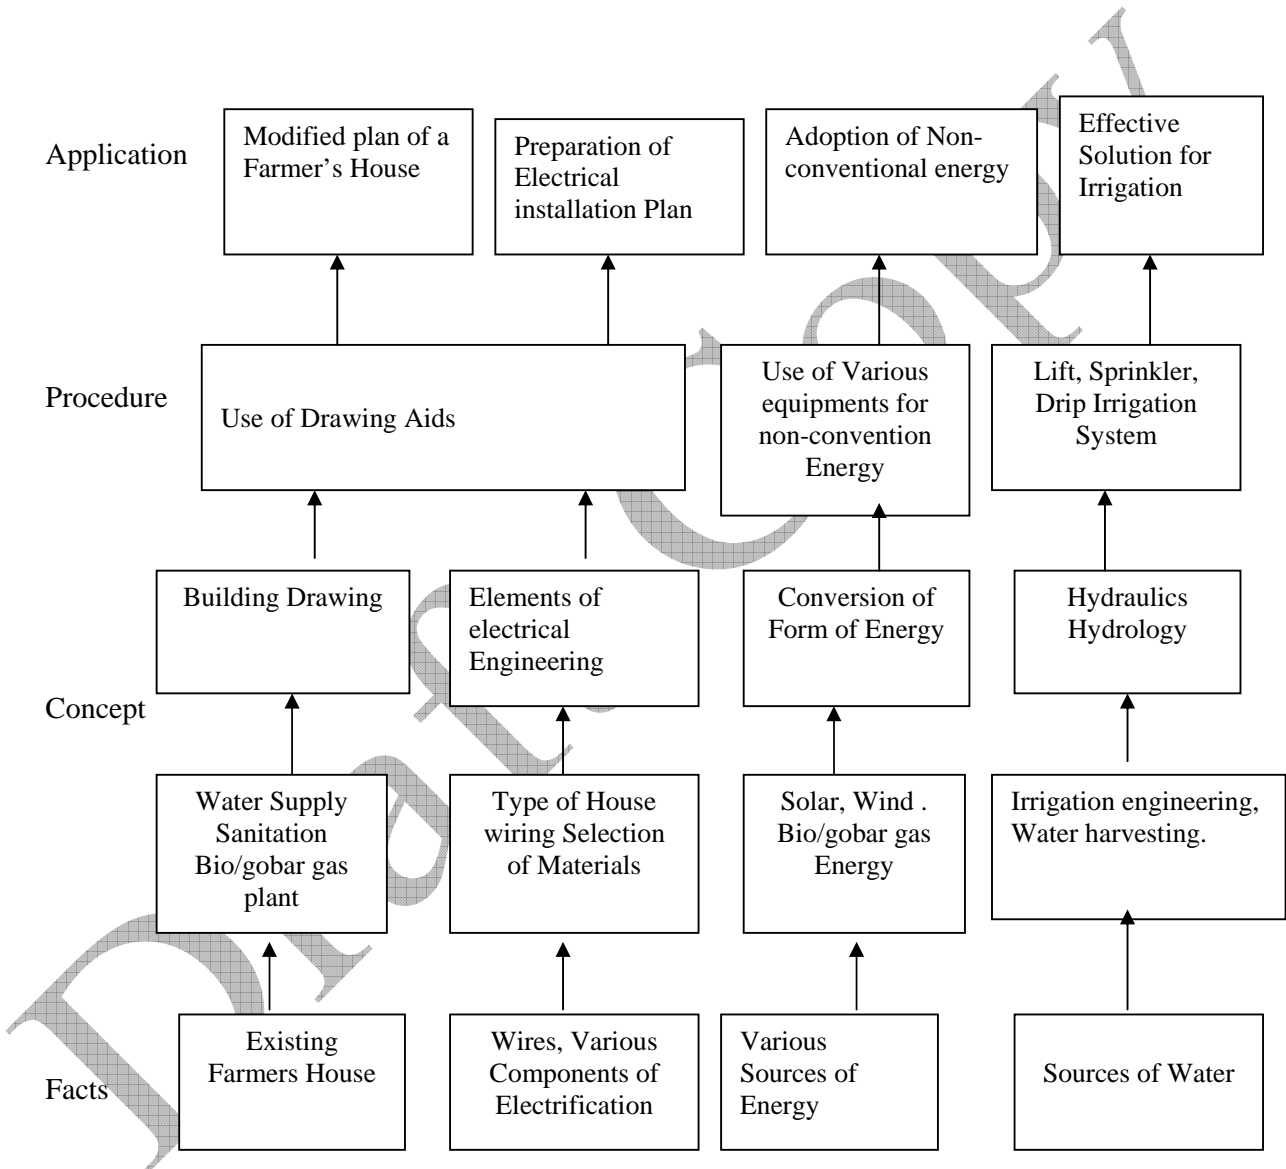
Application

Modified plan of a Farmer's House

Preparation of Electrical installation Plan

Adoption of Non-conventional energy

Effective Solution for Irrigation

Procedure

Use of Drawing Aids

Use of Various equipments for non-convention Energy

Lift, Sprinkler, Drip Irrigation System

Building Drawing

Elements of electrical Engineering

Conversion of Form of Energy

Hydraulics Hydrology

Concept

Water Supply Sanitation Bio/gobar gas plant

Type of House wiring Selection of Materials

Solar, Wind . Bio/gobar gas Energy

Irrigation engineering, Water harvesting.

Existing Farmers House

Wires, Various Components of Electrification

Various Sources of Energy

Sources of Water

Facts

Draft Copy